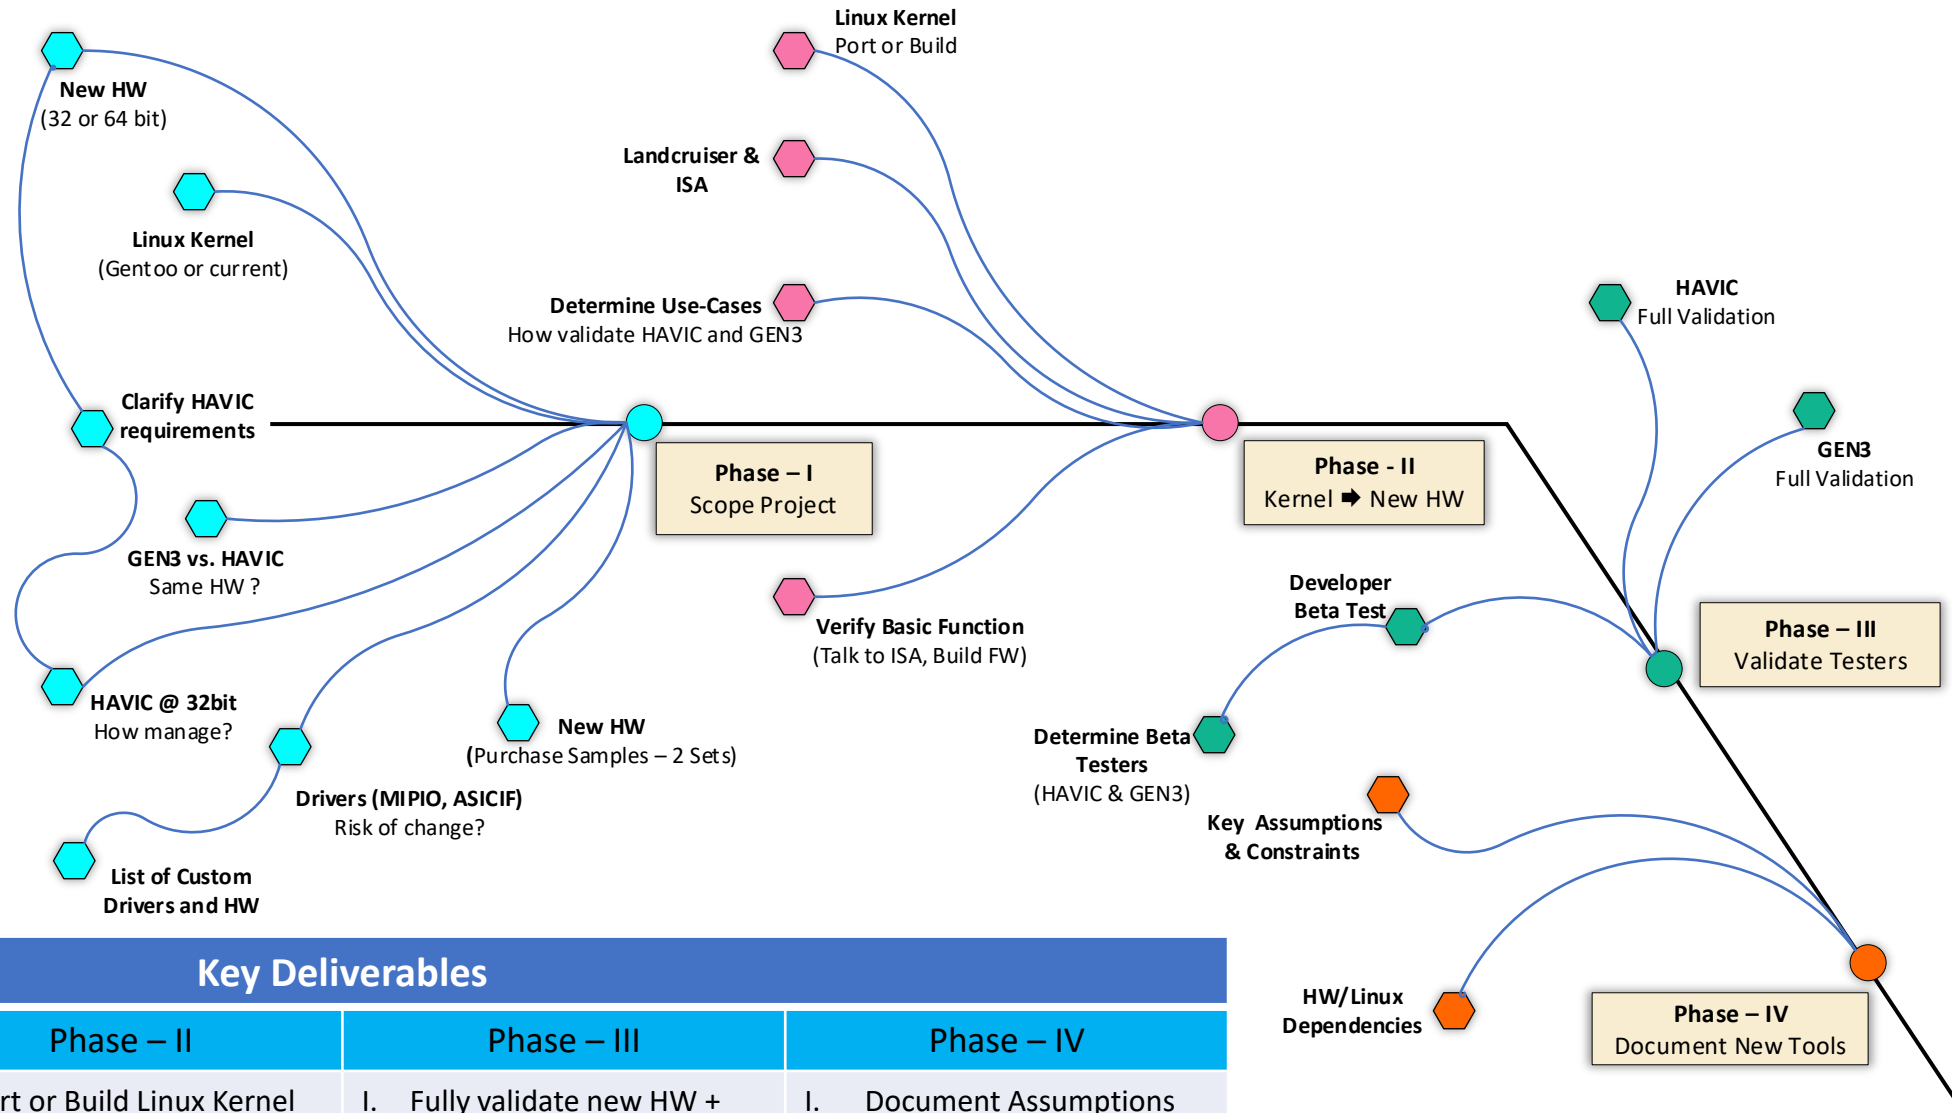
New HW
(32 or 64 bit)

Linux Kernel
(Gentoo or current)

Clarify HAVIC requirements

GEN3 vs. HAVIC
Same HW ?

HAVIC @ 32bit
How manage?

Drivers (MIPIO, ASICIF)
Risk of change?

List of Custom Drivers and HW

New HW
(Purchase Samples – 2 Sets)

Linux Kernel
Port or Build

Landcruiser & ISA

Determine Use-Cases
How validate HAVIC and GEN3

Phase – I
Scope Project

Verify Basic Function
(Talk to ISA, Build FW)

Phase - II
Kernel ➡ New HW

HAVIC
Full Validation

GEN3
Full Validation

Developer Beta Test

Phase – III
Validate Testers

Determine Beta Testers
(HAVIC & GEN3)

Key Assumptions & Constraints

HW/Linux Dependencies

Phase – IV
Document New Tools

Key Deliverables

| Phase – II | Phase – III | Phase – IV |
|---|---|---|
| rt or Build Linux Kernel | I. Fully validate new HW + | I. Document Assumptions |